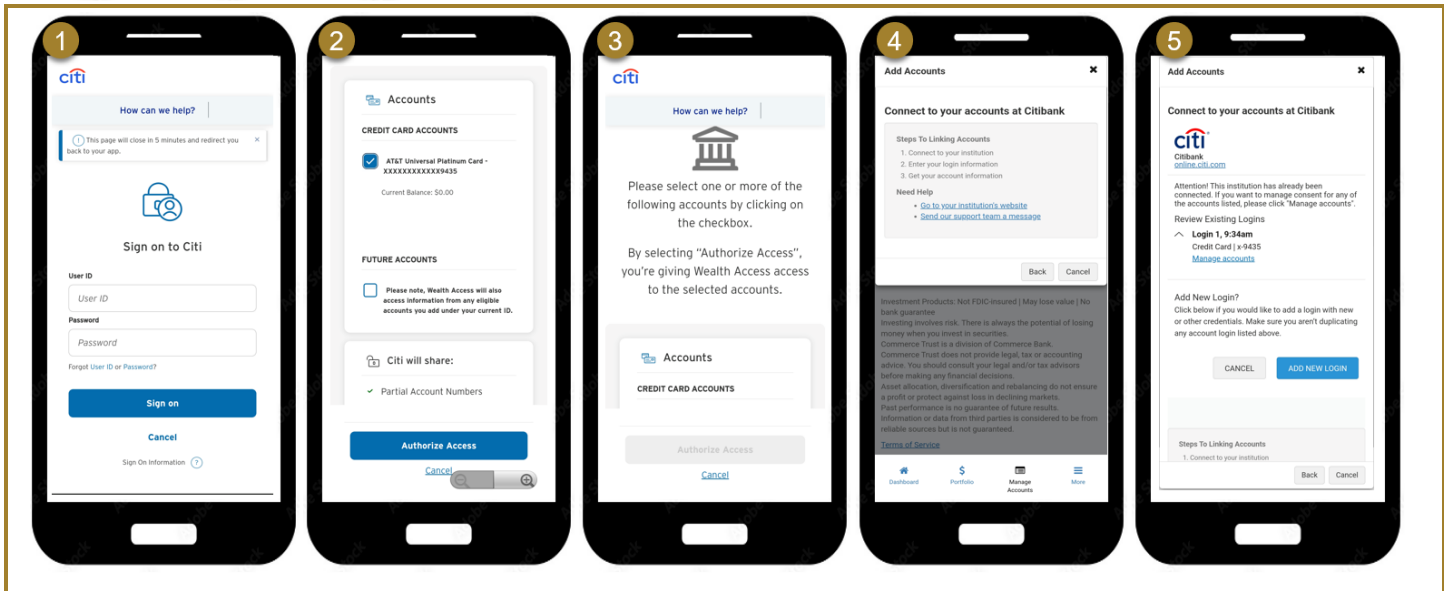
1

citi

How can we help?

This page will close in 5 minutes and redirect you back to your app.

Sign on to Citi

User ID

User ID

Password

Password

Forgot User ID or Password?

Sign on

Cancel

Sign On Information ?

2

Accounts

CREDIT CARD ACCOUNTS

AT&T Universal Platinum Card - XXXXXXXXXXXX9435

Current Balance: $0.00

FUTURE ACCOUNTS

Please note, Wealth Access will also access information from any eligible accounts you add under your current ID.

Citi will share:

Partial Account Numbers

Authorize Access

Cancel

3

citi

How can we help?

Please select one or more of the following accounts by clicking on the checkbox.

By selecting "Authorize Access", you're giving Wealth Access access to the selected accounts.

Accounts

CREDIT CARD ACCOUNTS

Authorize Access

Cancel

4

Add Accounts

Connect to your accounts at Citibank

Steps To Linking Accounts

1. Connect to your institution
2. Enter your login information
3. Get your account information

Need Help

Go to your institution's website
Send our support team a message

Back Cancel

Investment Products: Not FDIC-insured | May lose value | No bank guarantee.
Investing involves risk. There is always the potential of losing money when you invest in securities.
Commerce Trust is a division of Commerce Bank.
Commerce Trust does not provide legal, tax or accounting advice. You should consult your legal and/or tax advisors before making any financial decisions.
Asset allocation, diversification and rebalancing do not ensure a profit or protect against loss in declining markets.
Past performance is no guarantee of future results.
Information or data from third parties is considered to be from reliable sources but is not guaranteed.

Terms of Service

Dashboard Portfolio Manage Accounts More

5

Add Accounts

Connect to your accounts at Citibank

citi

Citibank
online.citi.com

Attention! This institution has already been connected. If you want to manage consent for any of the accounts listed, please click "Manage accounts".

Review Existing Logins

Login 1, 9:34am
Credit Card | x-9435
Manage accounts

Add New Login?
Click below if you would like to add a login with new or other credentials. Make sure you aren't duplicating any account login listed above.

CANCEL ADD NEW LOGIN

Steps To Linking Accounts
1. Connect to your institution

Back Cancel